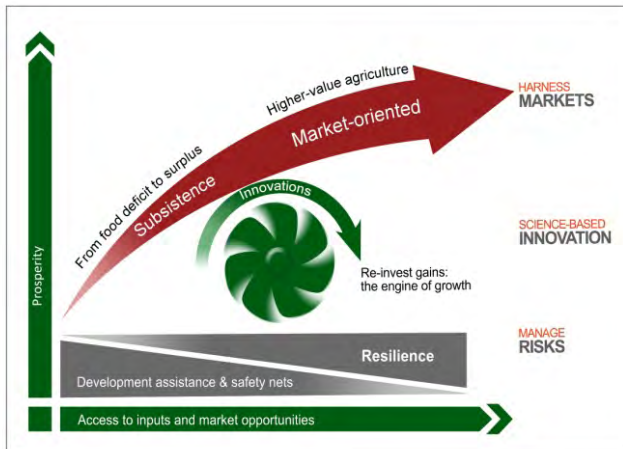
Prosperity

From food deficit to surplus

Higher-value agriculture

Subsistence

Market-oriented

Innovations

Re-invest gains: the engine of growth

Resilience

Development assistance & safety nets

Access to inputs and market opportunities

HARNESS
MARKETS

SCIENCE-BASED
INNOVATION

MANAGE
RISKS